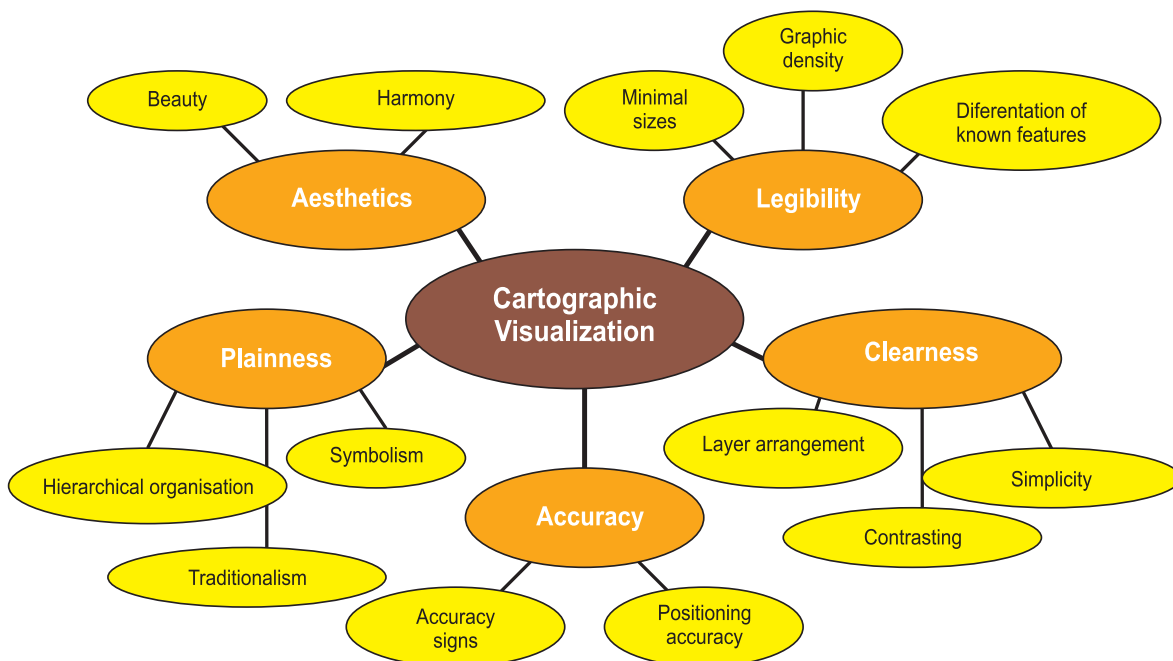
Beauty

Harmony

Aesthetics

Graphic density

Minimal sizes

Diferentation of known features

Legibility

Cartographic Visualization

Plainness

Clearness

Hierarchical organisation

Symbolism

Traditionalism

Layer arrangement

Simplicity

Contrasting

Accuracy

Accuracy signs

Positioning accuracy